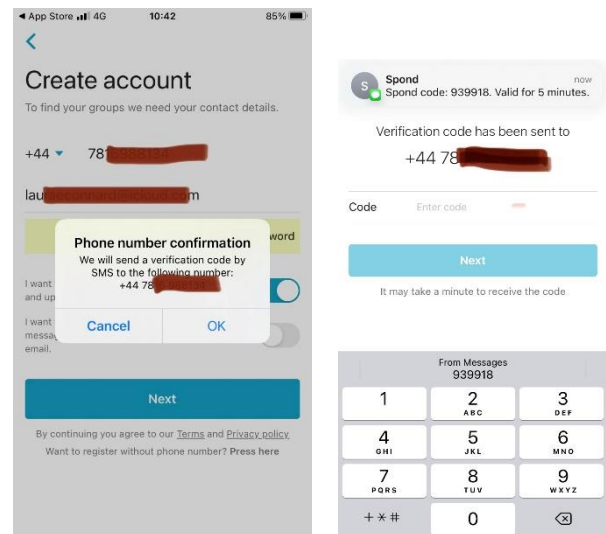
◀ App Store 4G 10:42 85%

<

Create account

To find your groups we need your contact details.

+44 ▾ 78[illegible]

lau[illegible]m

word

I want and up

I want messa email.

Phone number confirmation

We will send a verification code by SMS to the following number: +44 78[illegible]

Cancel OK

Next

By continuing you agree to our Terms and Privacy policy

Want to register without phone number? Press here

S Spond now

Spond code: 939918. Valid for 5 minutes.

Verification code has been sent to

+44 78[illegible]

Code Enter code

Next

It may take a minute to receive the code

From Messages
939918

| 1 | 2 ABC | 3 DEF |
|---|---|---|
| 4 GHI | 5 JKL | 6 MNO |
| 7 PQRS | 8 TUV | 9 WXYZ |
| + * # | 0 | ⌫ |